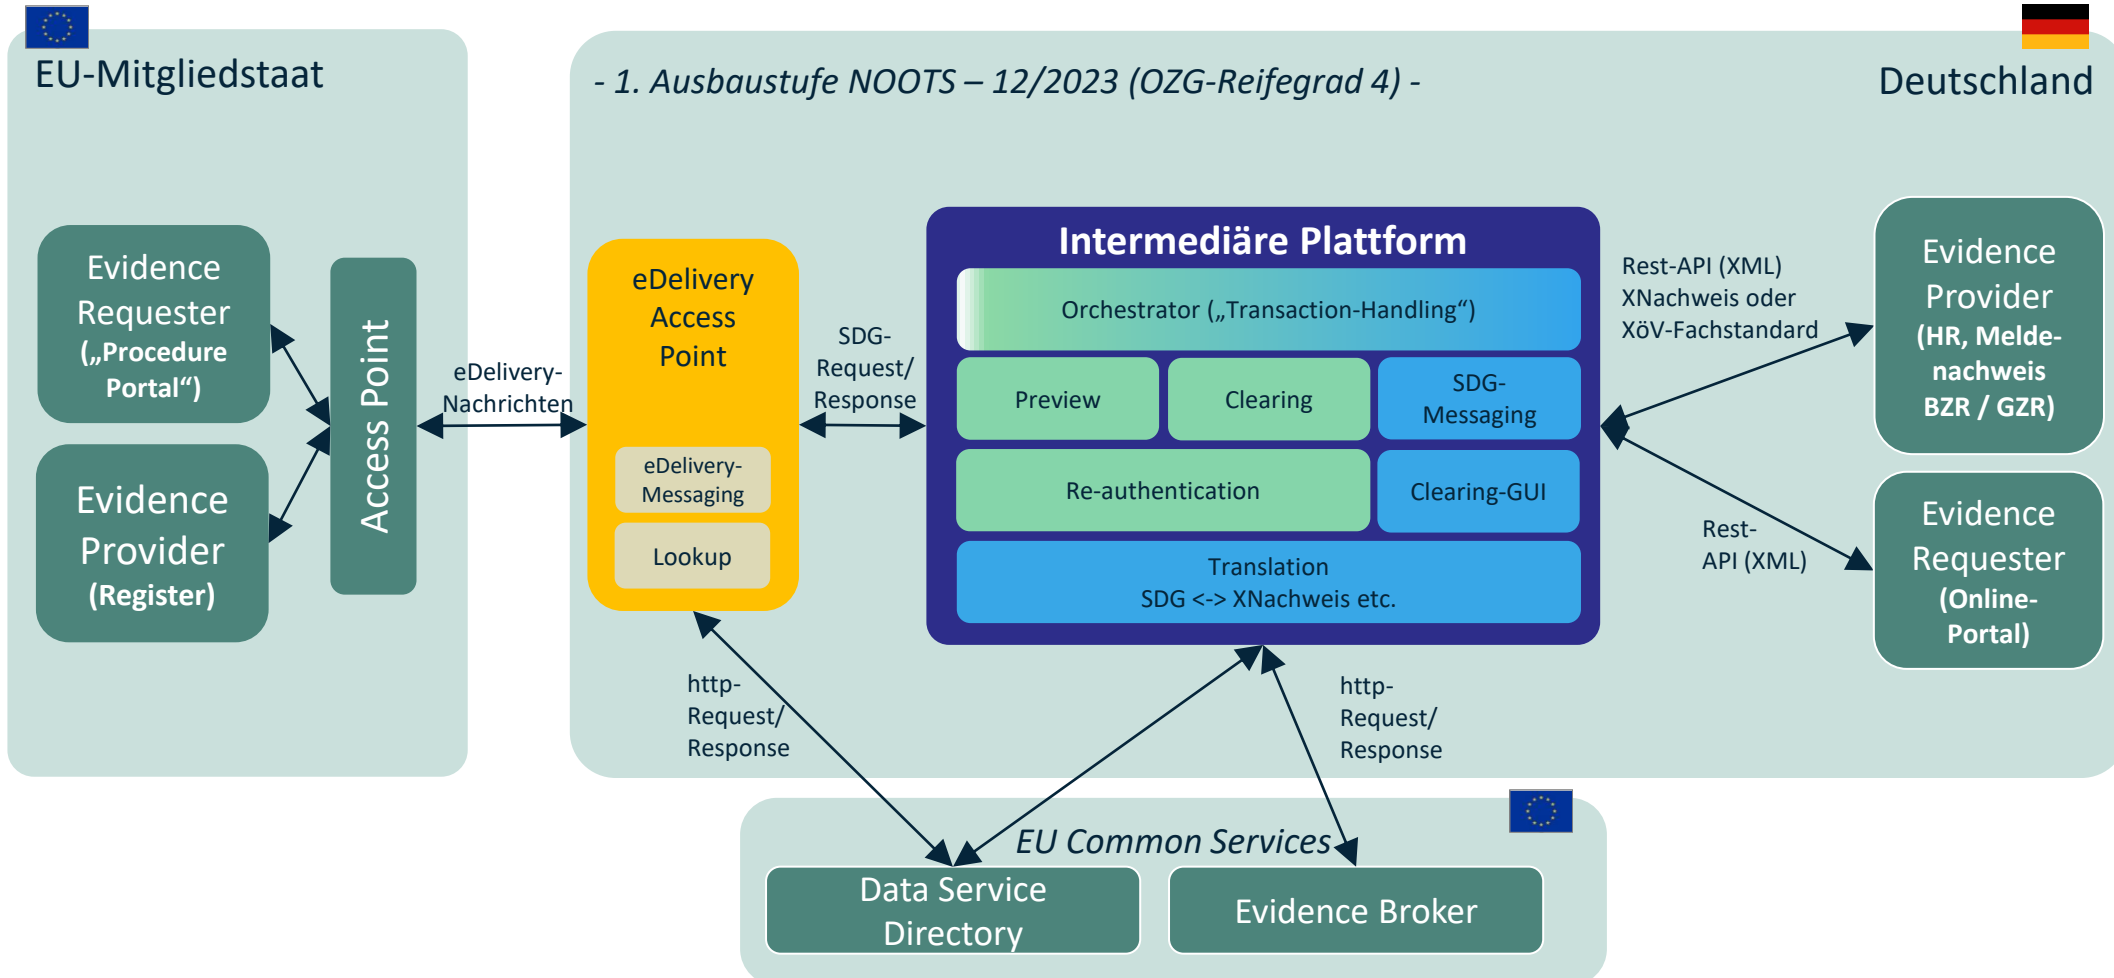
EU-Mitgliedstaat

Evidence Requester („Procedure Portal“)

Evidence Provider (Register)

Access Point

eDelivery-Nachrichten

- 1. Ausbaustufe NOOTS – 12/2023 (OZG-Reifegrad 4) -

Deutschland

eDelivery Access Point

eDelivery-Messaging

Lookup

SDG-Request/ Response

Intermediäre Plattform

Orchestrator („Transaction-Handling“)

Preview

Clearing

SDG-Messaging

Re-authentication

Clearing-GUI

Translation SDG <-> XNachweis etc.

Rest-API (XML) XNachweis oder XöV-Fachstandard

Evidence Provider (HR, Melde-nachweis BZR / GZR)

Rest-API (XML)

Evidence Requester (Online-Portal)

http-Request/ Response

http-Request/ Response

EU Common Services

Data Service Directory

Evidence Broker